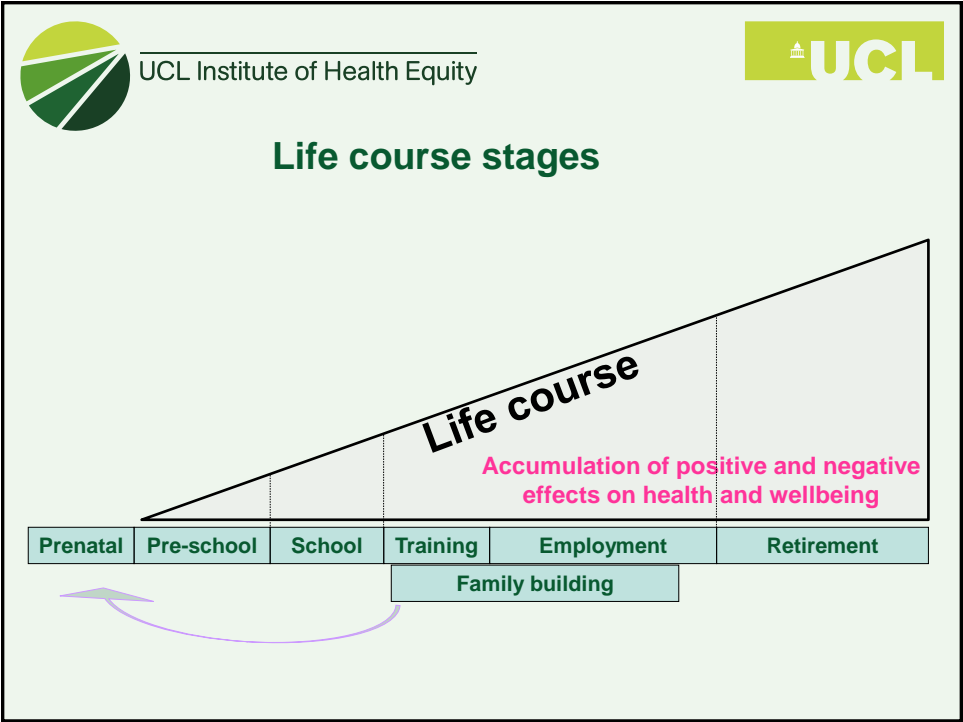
UCL Institute of Health Equity

UCL

Life course stages

Life course

Accumulation of positive and negative effects on health and wellbeing

| Prenatal | Pre-school | School | Training | Employment | Retirement |
|---|---|---|---|---|---|

Family building